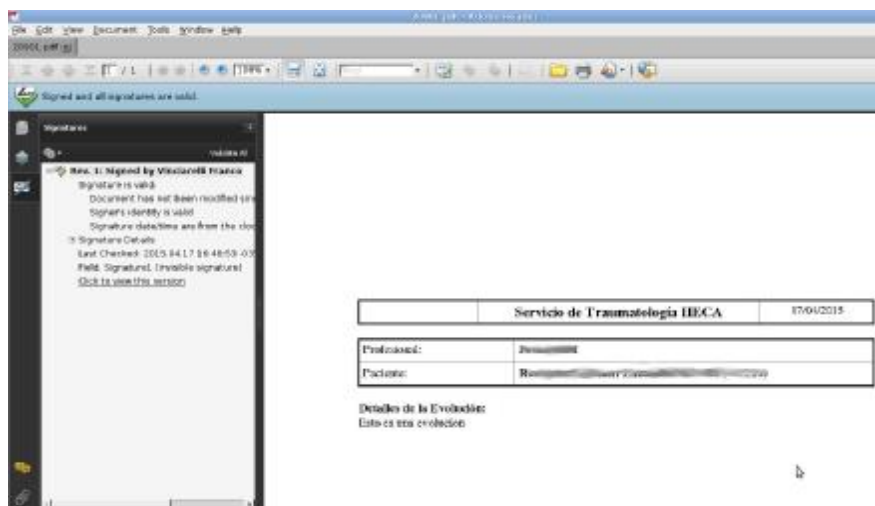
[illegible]

File Edit View Document Tools Window Help

20001.pdf

1 / 1 | 118%

Signed and all signatures are valid.

Signatures

Validate All

Rev. 1: Signed by Vinciarelli Franco
Signature is valid:
Document has not been modified sin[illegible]
Signer's identity is valid
Signature date/time are from the clo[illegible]
Signature Details
Last Checked: 2015.04.17 16:48:53 -03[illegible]
Field: Signature1 (invisible signature)
Click to view this version

| | Servicio de Traumatologia HECA | 17/04/2015 |
|---|---|---|

| Profesional: | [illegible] |
|---|---|
| Paciente: | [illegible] |

Detalles de la Evolución:
Esto es una evolucion